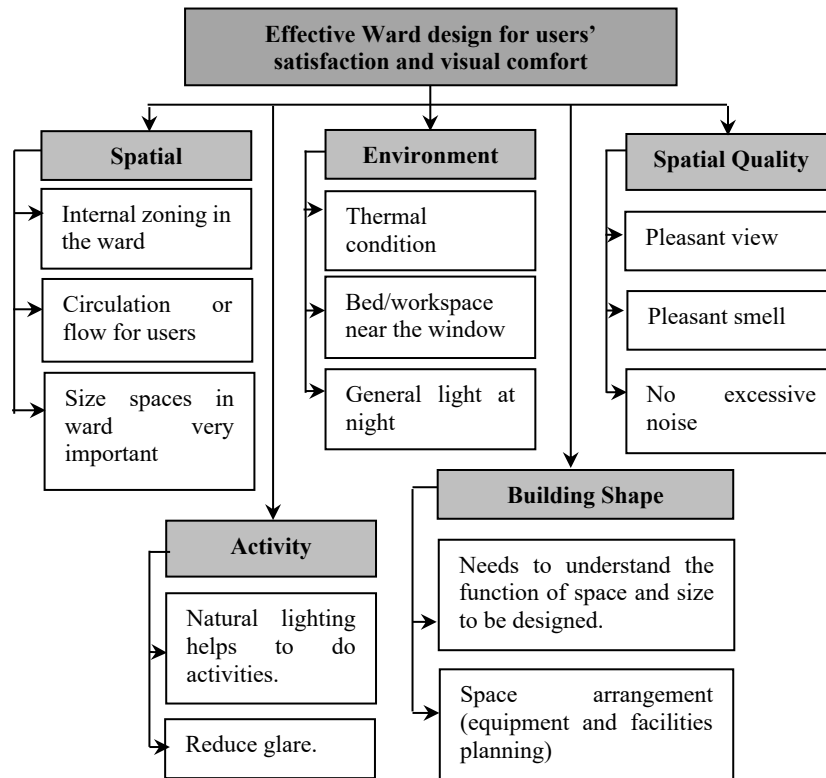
Effective Ward design for users' satisfaction and visual comfort

Spatial

Internal zoning in the ward

Circulation or flow for users

Size spaces in ward very important

Environment

Thermal condition

Bed/workspace near the window

General light at night

Spatial Quality

Pleasant view

Pleasant smell

No excessive noise

Activity

Natural lighting helps to do activities.

Reduce glare.

Building Shape

Needs to understand the function of space and size to be designed.

Space arrangement (equipment and facilities planning)